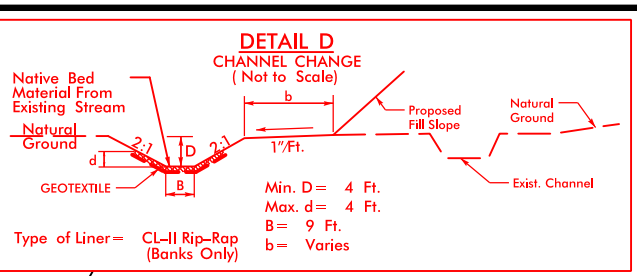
DETAIL D
CHANNEL CHANGE
( Not to Scale)

Native Bed Material From Existing Stream

Natural Ground

2:1

D

2:1

d

GEOTEXTILE

B

b

Proposed Fill Slope

Natural Ground

1"/Ft.

Exist. Channel

Min. D = 4 Ft.
Max. d = 4 Ft.
B = 9 Ft.
b = Varies

Type of Liner = CL–II Rip–Rap (Banks Only)